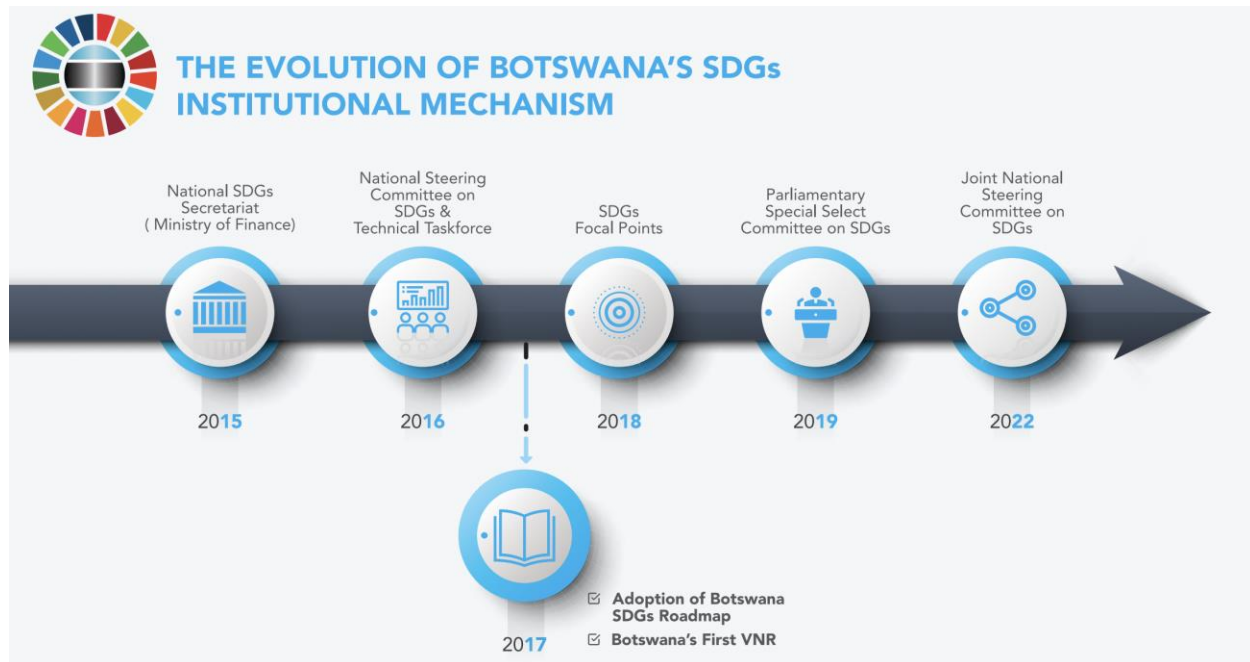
THE EVOLUTION OF BOTSWANA'S SDGs INSTITUTIONAL MECHANISM

National SDGs Secretariat ( Ministry of Finance)

National Steering Committee on SDGs & Technical Taskforce

SDGs Focal Points

Parliamentary Special Select Committee on SDGs

Joint National Steering Committee on SDGs

2015

2016

2018

2019

2022

2017

☑ Adoption of Botswana SDGs Roadmap

☑ Botswana's First VNR